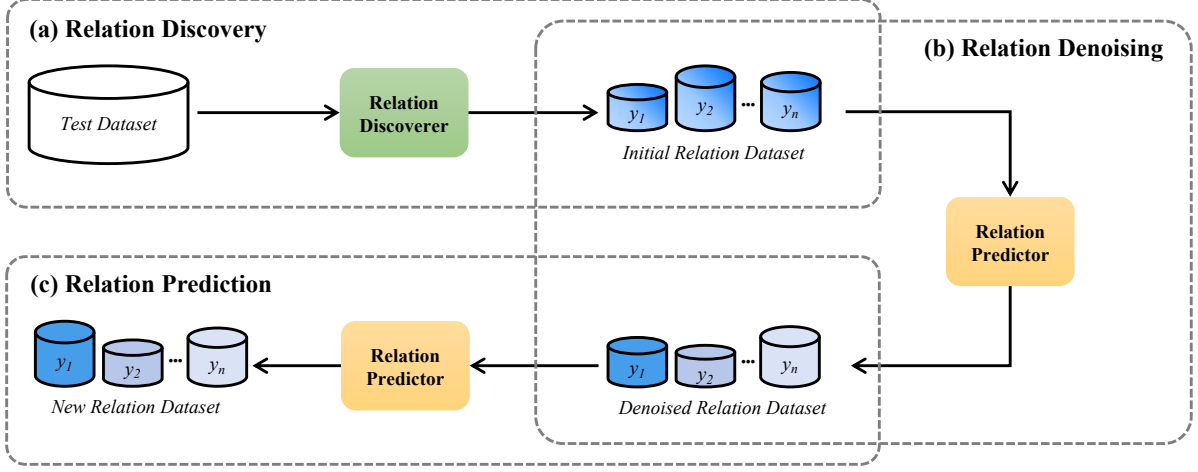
(a) Relation Discovery

(b) Relation Denoising

Test Dataset

Relation Discoverer

$y_1$ $y_2$ ... $y_n$

Initial Relation Dataset

Relation Predictor

(c) Relation Prediction

$y_1$ $y_2$ ... $y_n$

New Relation Dataset

Relation Predictor

$y_1$ $y_2$ ... $y_n$

Denoised Relation Dataset